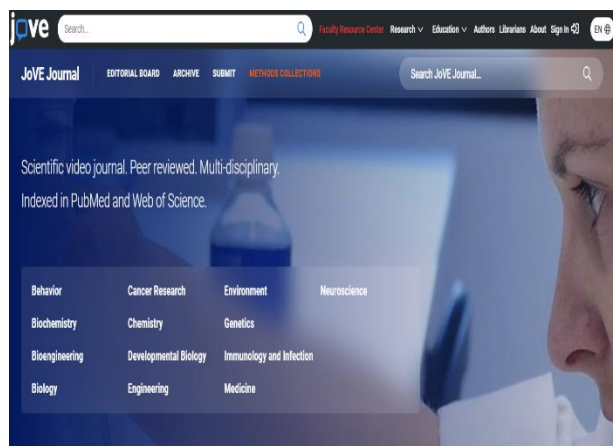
jove Search... Faculty Resource Center Research Education Authors Librarians About Sign In EN

JoVE Journal EDITORIAL BOARD ARCHIVE SUBMIT METHODS COLLECTIONS Search JoVE Journal...

Scientific video journal. Peer reviewed. Multi-disciplinary. Indexed in PubMed and Web of Science.

| Behavior | Cancer Research | Environment | Neuroscience |
|---|---|---|---|
| Biochemistry | Chemistry | Genetics | |
| Bioengineering | Developmental Biology | Immunology and Infection | |
| Biology | Engineering | Medicine | |